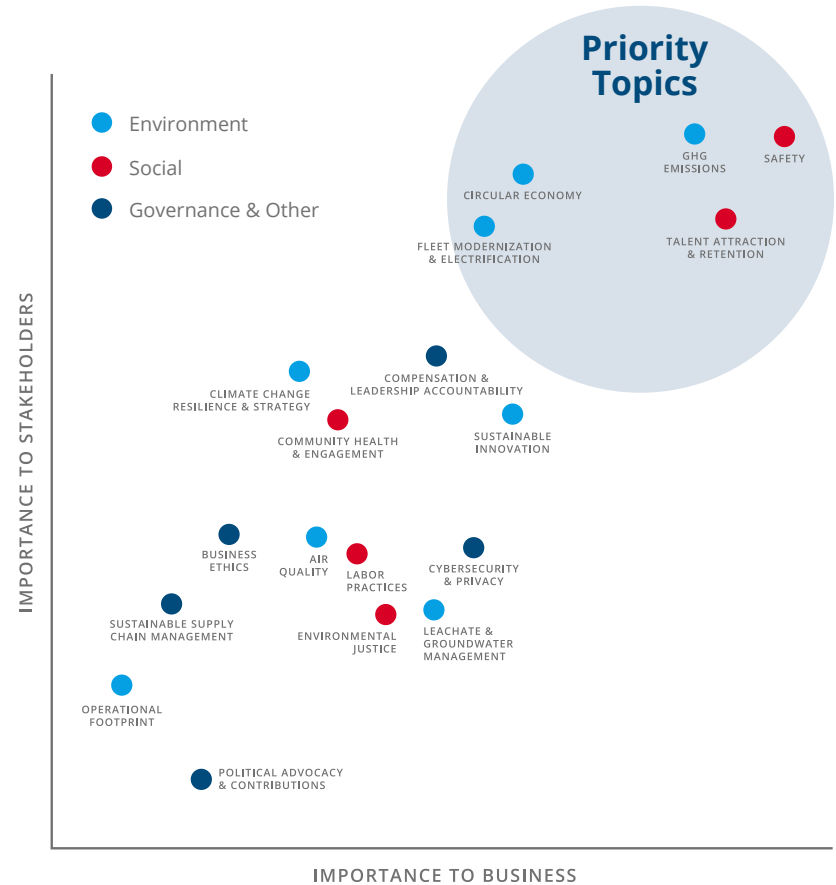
Priority Topics

Environment

Social

Governance & Other

GHG EMISSIONS

SAFETY

CIRCULAR ECONOMY

FLEET MODERNIZATION & ELECTRIFICATION

TALENT ATTRACTION & RETENTION

COMPENSATION & LEADERSHIP ACCOUNTABILITY

CLIMATE CHANGE RESILIENCE & STRATEGY

COMMUNITY HEALTH & ENGAGEMENT

SUSTAINABLE INNOVATION

BUSINESS ETHICS

AIR QUALITY

LABOR PRACTICES

CYBERSECURITY & PRIVACY

SUSTAINABLE SUPPLY CHAIN MANAGEMENT

ENVIRONMENTAL JUSTICE

LEACHATE & GROUNDWATER MANAGEMENT

OPERATIONAL FOOTPRINT

POLITICAL ADVOCACY & CONTRIBUTIONS

IMPORTANCE TO STAKEHOLDERS

IMPORTANCE TO BUSINESS